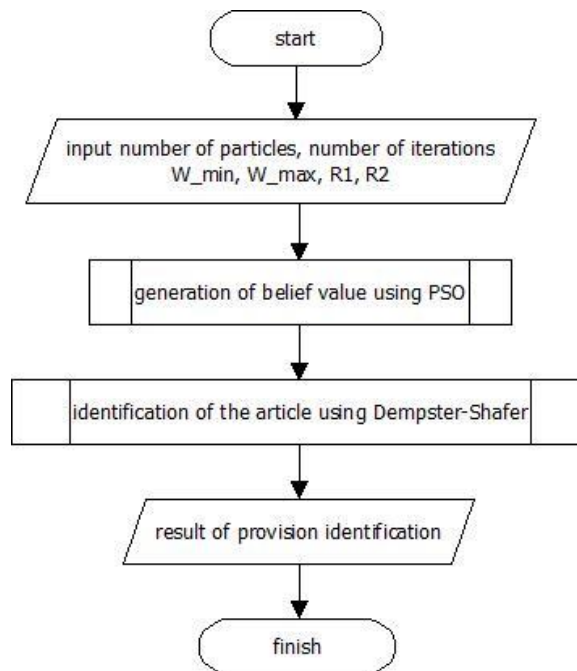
start

input number of particles, number of iterations W_min, W_max, R1, R2

generation of belief value using PSO

identification of the article using Dempster-Shafer

result of provision identification

finish